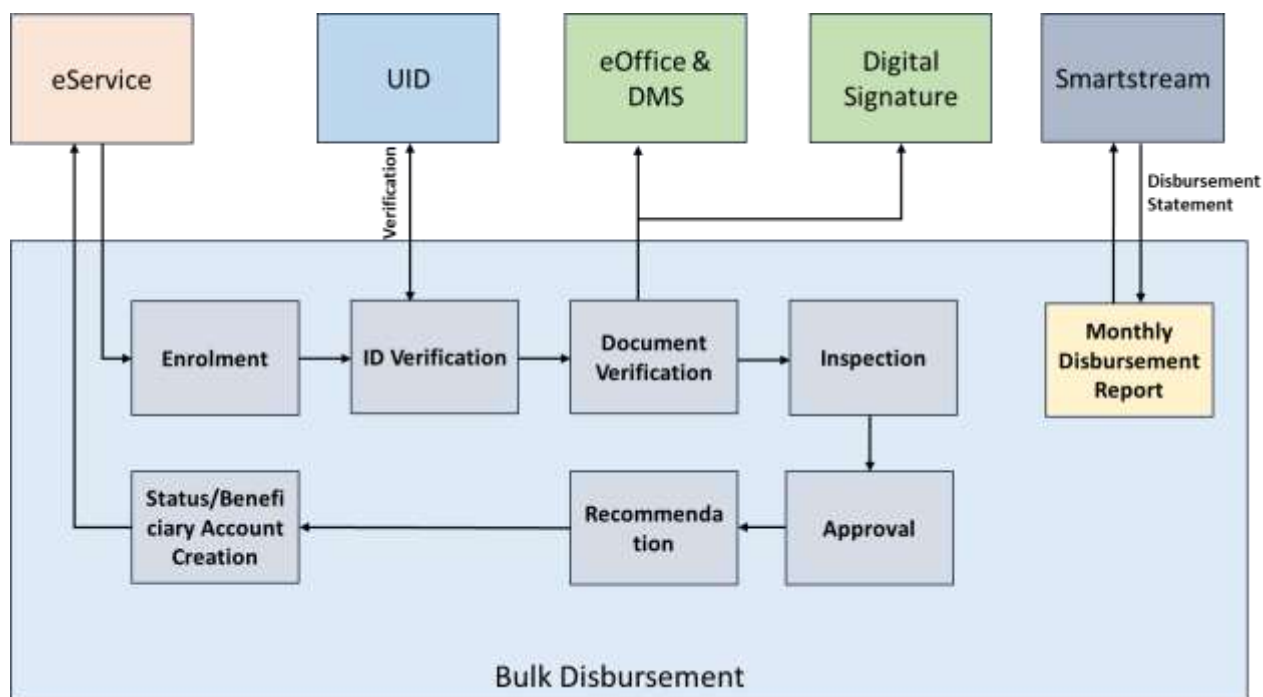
eService

UID

eOffice & DMS

Digital Signature

Smartstream

Verification

Disbursement Statement

Enrolment

ID Verification

Document Verification

Inspection

Monthly Disbursement Report

Status/Benefi ciary Account Creation

Recommenda tion

Approval

Bulk Disbursement